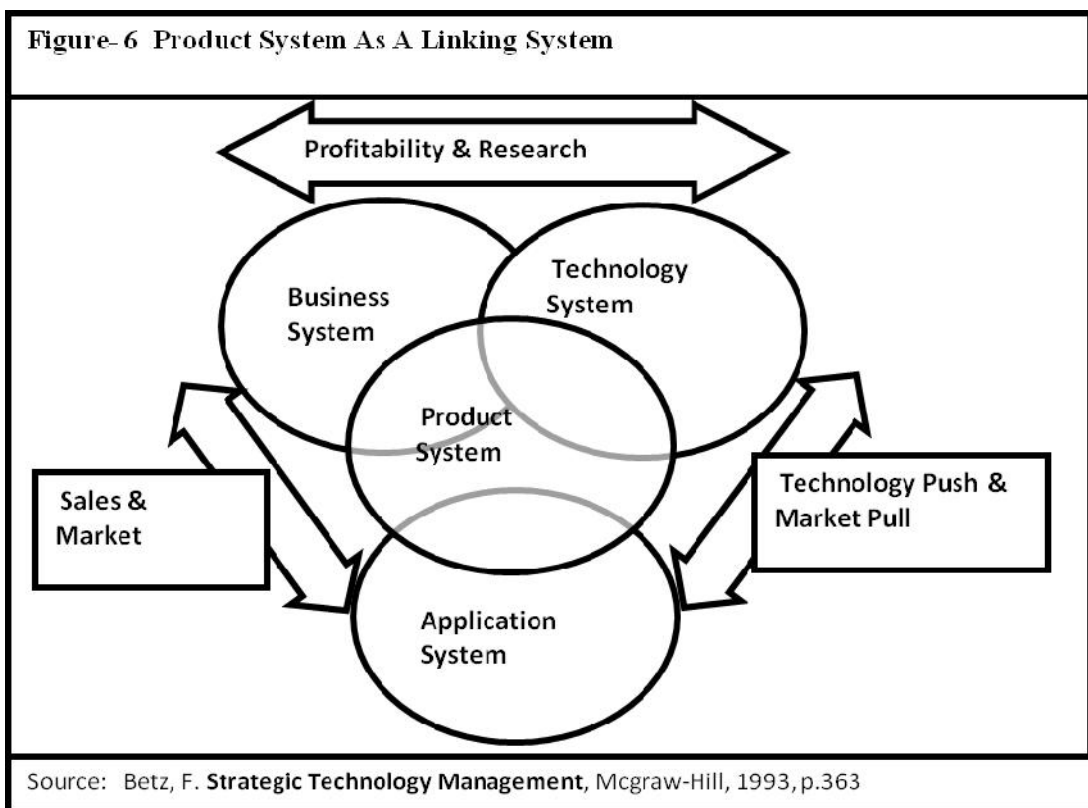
Figure- 6 Product System As A Linking System

Profitability & Research

Business System

Technology System

Product System

Sales & Market

Technology Push & Market Pull

Application System

Source: Betz, F. **Strategic Technology Management**, Mcgraw-Hill, 1993, p.363